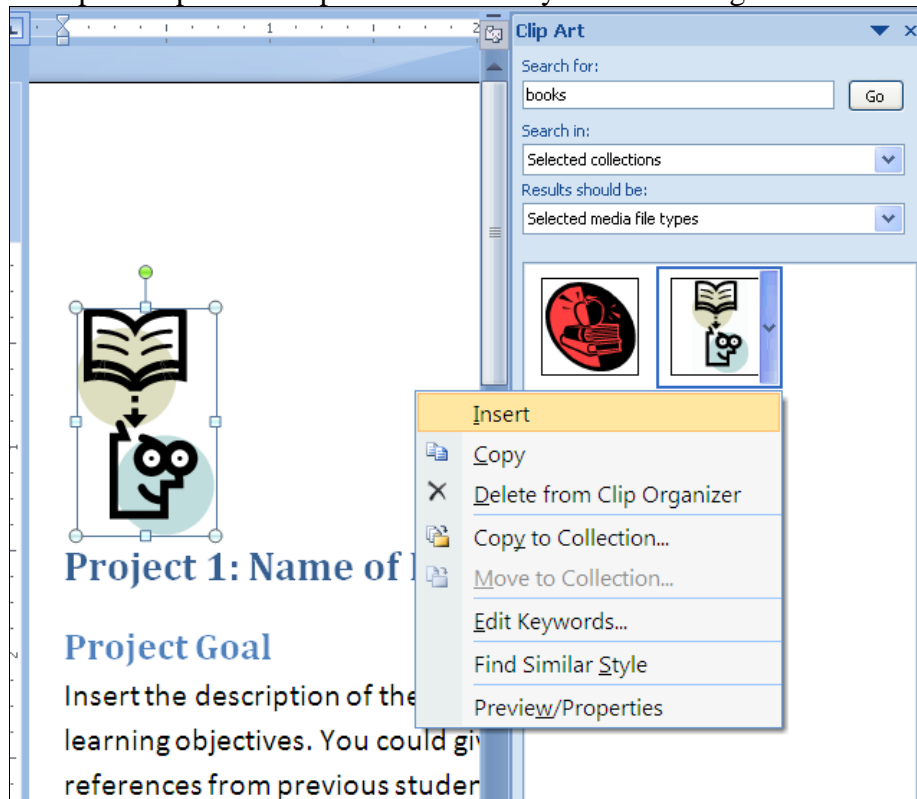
Clip Art

Search for:

books

Go

Search in:

Selected collections

Results should be:

Selected media file types

Insert

Copy

Delete from Clip Organizer

Copy to Collection...

Move to Collection...

Edit Keywords...

Find Similar Style

Preview/Properties

Project 1: Name of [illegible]

Project Goal

Insert the description of the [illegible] learning objectives. You could giv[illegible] references from previous studen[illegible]